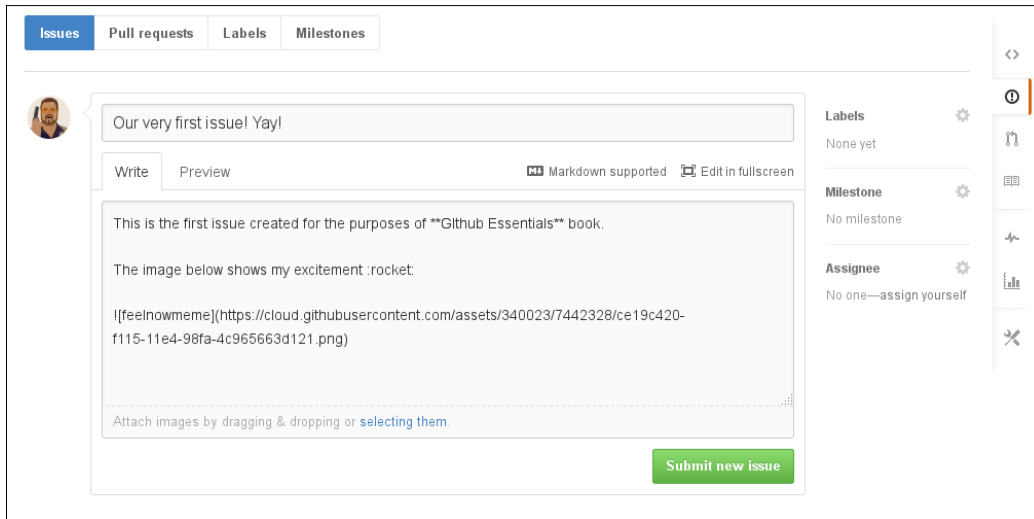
Issues Pull requests Labels Milestones

Our very first issue! Yay!

Write Preview Markdown supported Edit in fullscreen

This is the first issue created for the purposes of **Github Essentials** book.

The image below shows my excitement :rocket:

![feelnowmeme](https://cloud.githubusercontent.com/assets/340023/7442328/ce19c420-f115-11e4-98fa-4c965663d121.png)

Attach images by dragging & dropping or selecting them.

Submit new issue

Labels
None yet

Milestone
No milestone

Assignee
No one—assign yourself